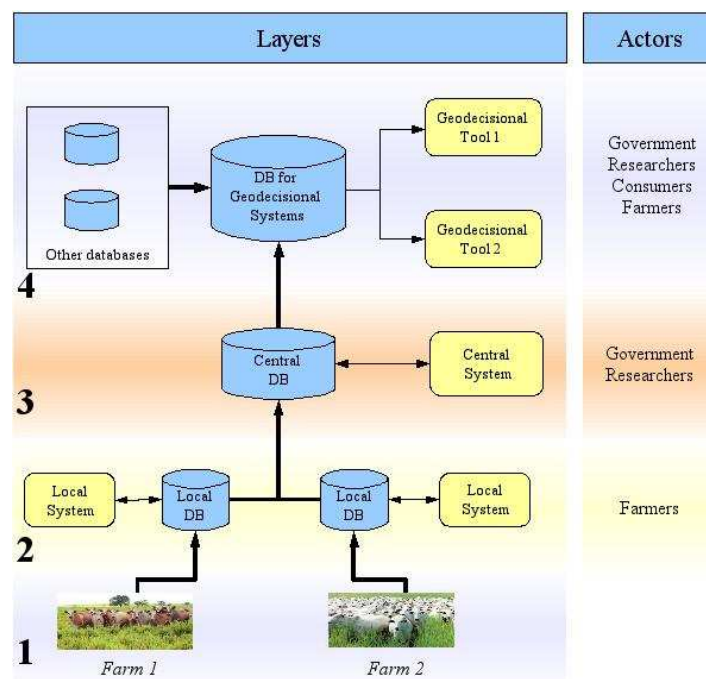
Layers

Actors

Other databases

DB for Geodecisional Systems

Geodecisional Tool 1

Geodecisional Tool 2

Government
Researchers
Consumers
Farmers

4

Central DB

Central System

Government
Researchers

3

Local System

Local DB

Local DB

Local System

Farmers

2

1

Farm 1

Farm 2